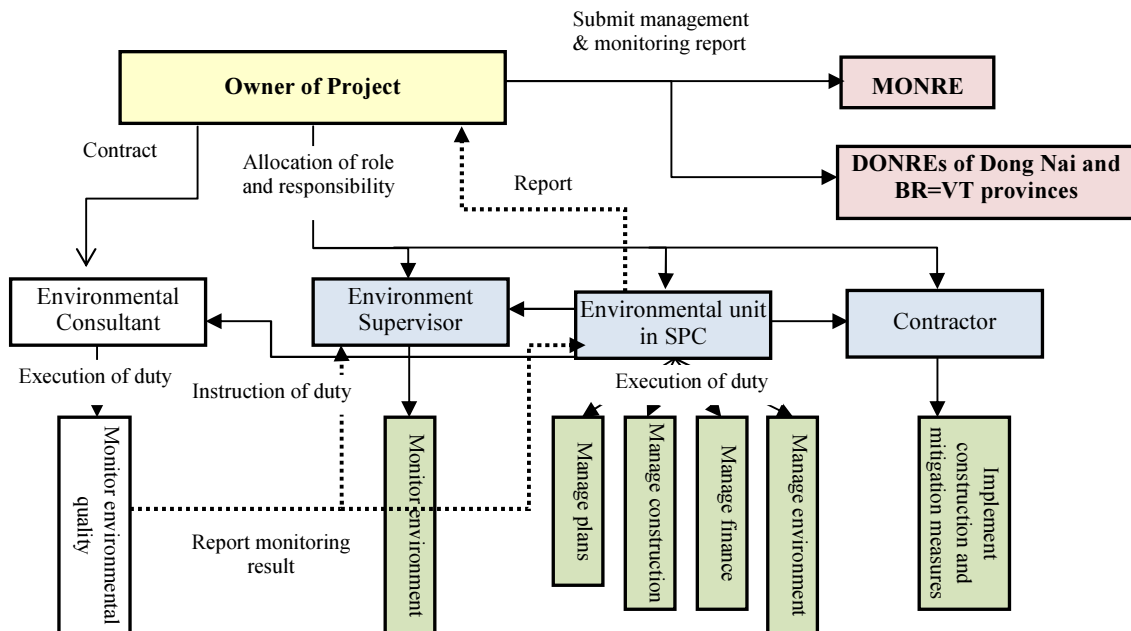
Submit management & monitoring report

Owner of Project

MONRE

DONREs of Dong Nai and BR=VT provinces

Contract

Allocation of role and responsibility

Report

Environmental Consultant

Environment Supervisor

Environmental unit in SPC

Contractor

Execution of duty

Instruction of duty

Execution of duty

Monitor environmental quality

Monitor environment

Manage plans

Manage construction

Manage finance

Manage environment

Implement construction and mitigation measures

Report monitoring result